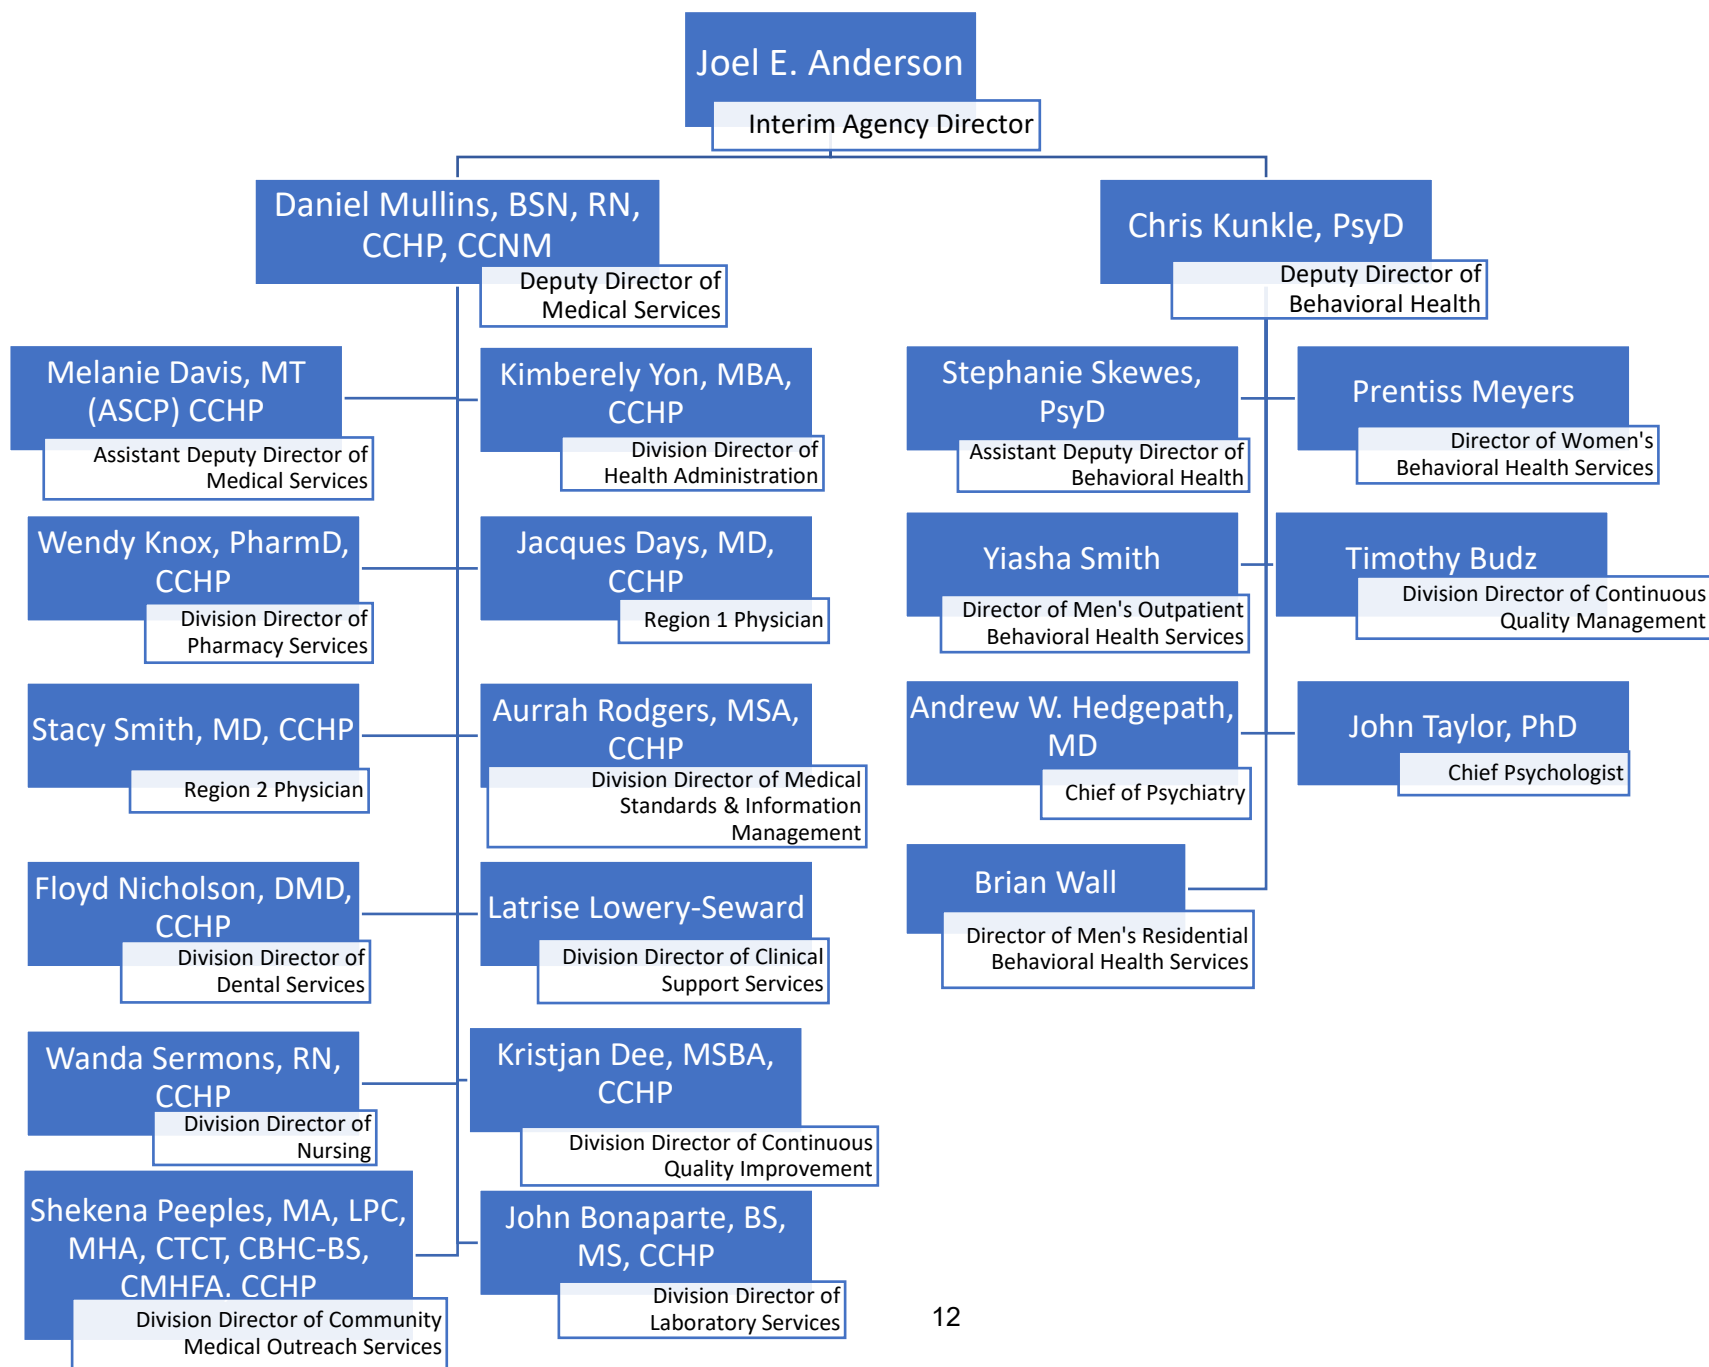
Joel E. Anderson
Interim Agency Director

Daniel Mullins, BSN, RN, CCHP, CCNM
Deputy Director of Medical Services

Chris Kunkle, PsyD
Deputy Director of Behavioral Health

Melanie Davis, MT (ASCP) CCHP
Assistant Deputy Director of Medical Services

Kimberely Yon, MBA, CCHP
Division Director of Health Administration

Wendy Knox, PharmD, CCHP
Division Director of Pharmacy Services

Jacques Days, MD, CCHP
Region 1 Physician

Stacy Smith, MD, CCHP
Region 2 Physician

Aurrah Rodgers, MSA, CCHP
Division Director of Medical Standards & Information Management

Floyd Nicholson, DMD, CCHP
Division Director of Dental Services

Latrise Lowery-Seward
Division Director of Clinical Support Services

Wanda Sermons, RN, CCHP
Division Director of Nursing

Kristjan Dee, MSBA, CCHP
Division Director of Continuous Quality Improvement

Shekena Peeples, MA, LPC, MHA, CTCT, CBHC-BS, CMHFA, CCHP
Division Director of Community Medical Outreach Services

John Bonaparte, BS, MS, CCHP
Division Director of Laboratory Services

Stephanie Skewes, PsyD
Assistant Deputy Director of Behavioral Health

Prentiss Meyers
Director of Women's Behavioral Health Services

Yiasha Smith
Director of Men's Outpatient Behavioral Health Services

Timothy Budz
Division Director of Continuous Quality Management

Andrew W. Hedgepath, MD
Chief of Psychiatry

John Taylor, PhD
Chief Psychologist

Brian Wall
Director of Men's Residential Behavioral Health Services

12